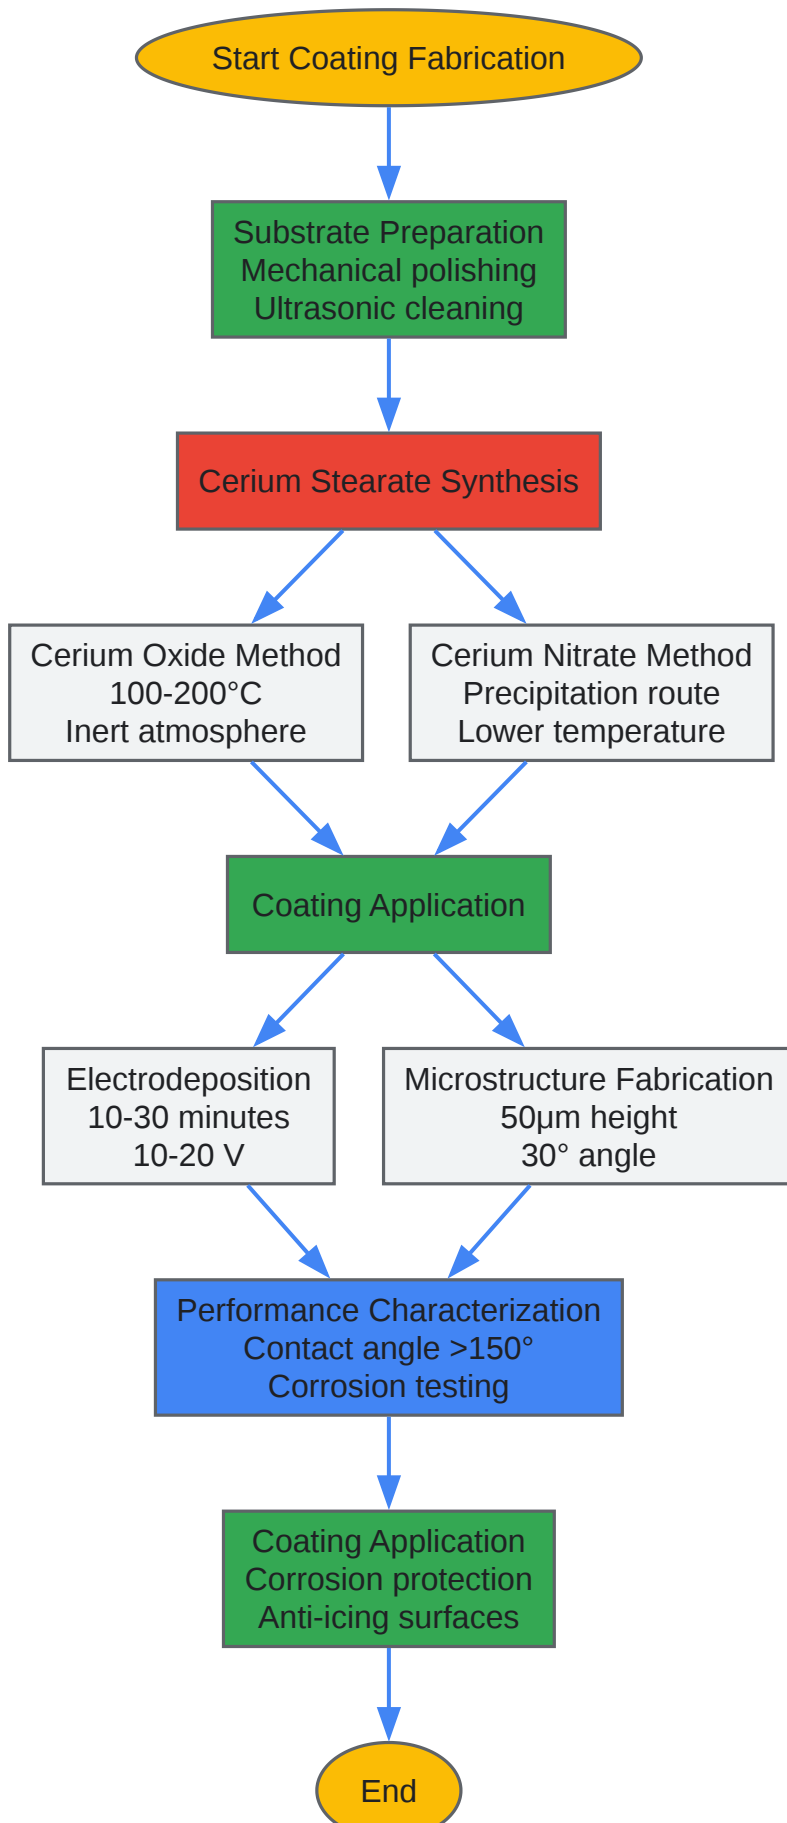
Start Coating Fabrication

Substrate Preparation
Mechanical polishing
Ultrasonic cleaning

Cerium Stearate Synthesis

Cerium Oxide Method
100-200°C
Inert atmosphere

Cerium Nitrate Method
Precipitation route
Lower temperature

Coating Application

Electrodeposition
10-30 minutes
10-20 V

Microstructure Fabrication
50μm height
30° angle

Performance Characterization
Contact angle >150°
Corrosion testing

Coating Application
Corrosion protection
Anti-icing surfaces

End